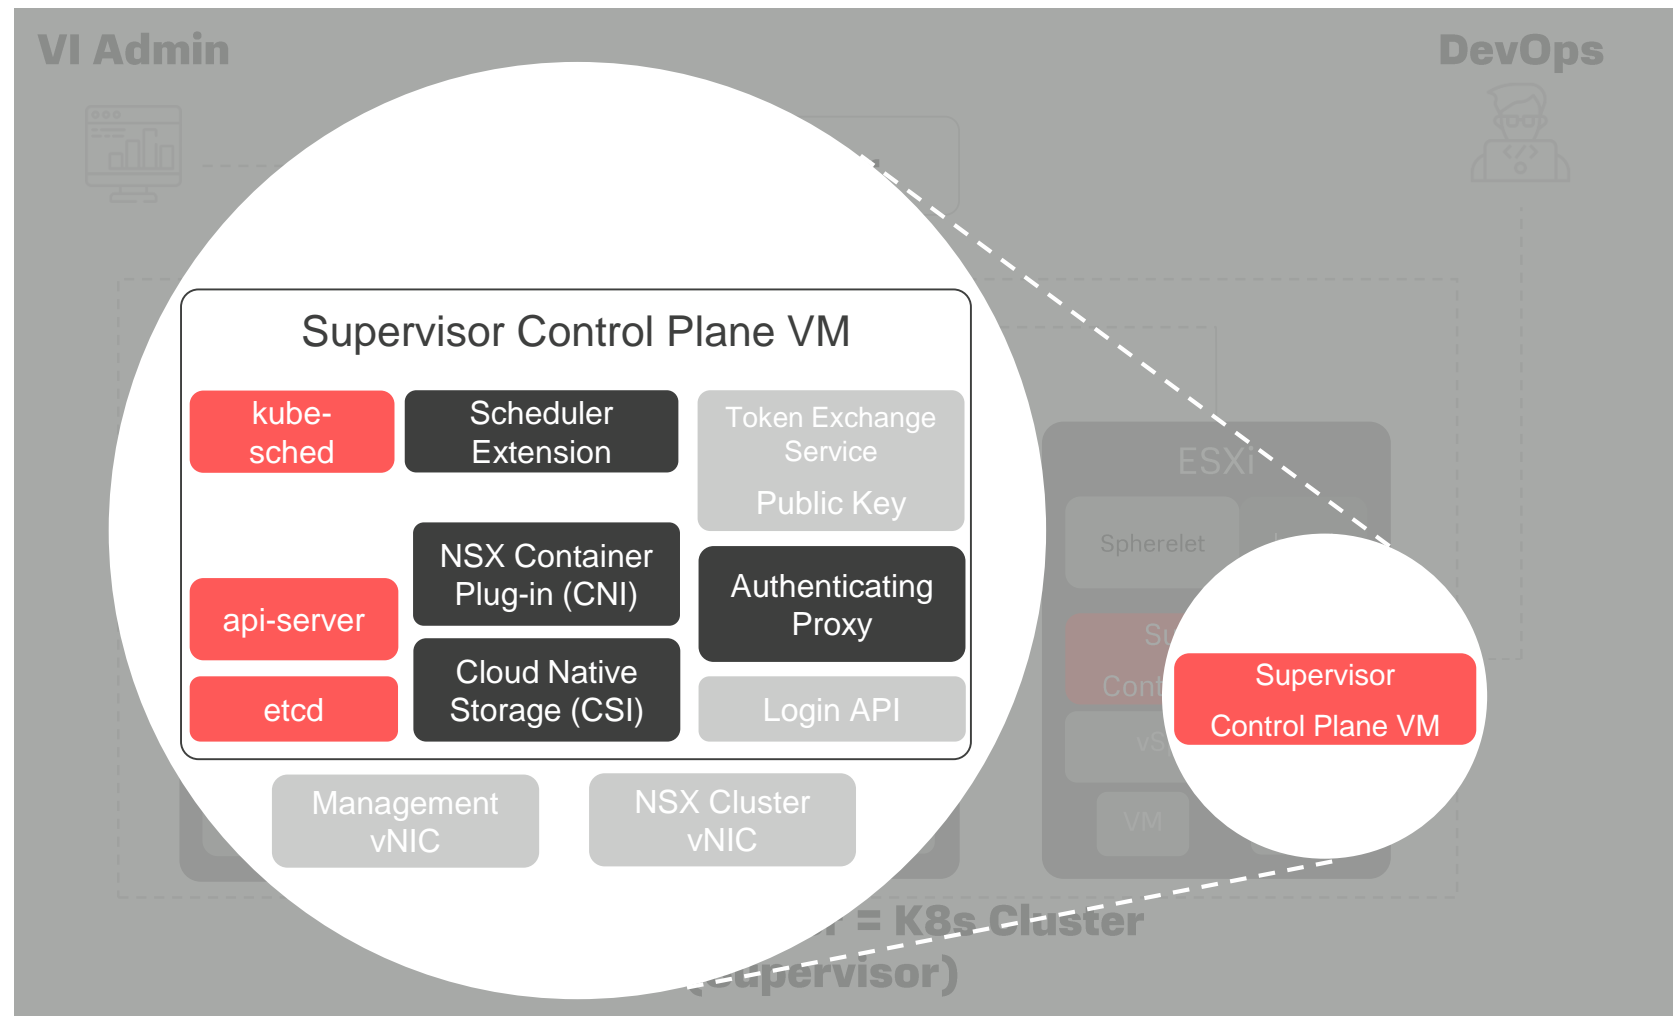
VI Admin

DevOps

Supervisor Control Plane VM

kube-sched

Scheduler Extension

Token Exchange Service

Public Key

NSX Container Plug-in (CNI)

Authenticating Proxy

api-server

etcd

Cloud Native Storage (CSI)

Login API

Management vNIC

NSX Cluster vNIC

ESXi

Spherelet

Su

Cont

vS

VM

Supervisor Control Plane VM

= K8s Cluster

(Supervisor)